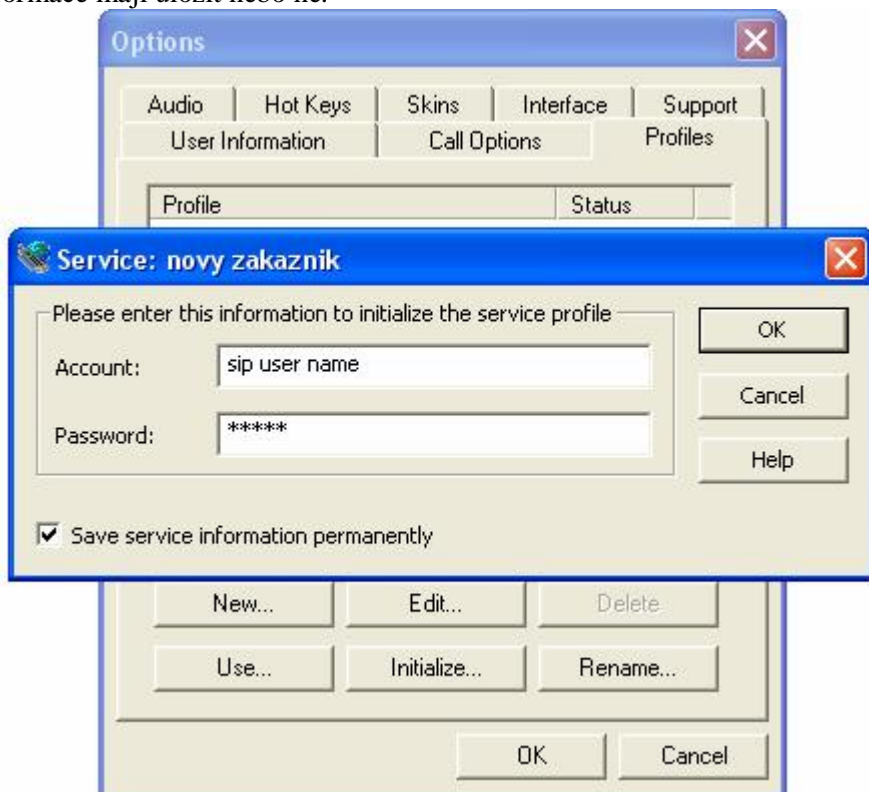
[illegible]ormace mají uložit nebo ne.

Options

Audio | Hot Keys | Skins | Interface | Support
User Information | Call Options | Profiles

Profile | Status

Service: novy zakaznik

Please enter this information to initialize the service profile

Account: sip user name

Password: *****

OK

Cancel

Help

Save service information permanently

New... | Edit... | Delete

Use... | Initialize... | Rename...

OK | Cancel